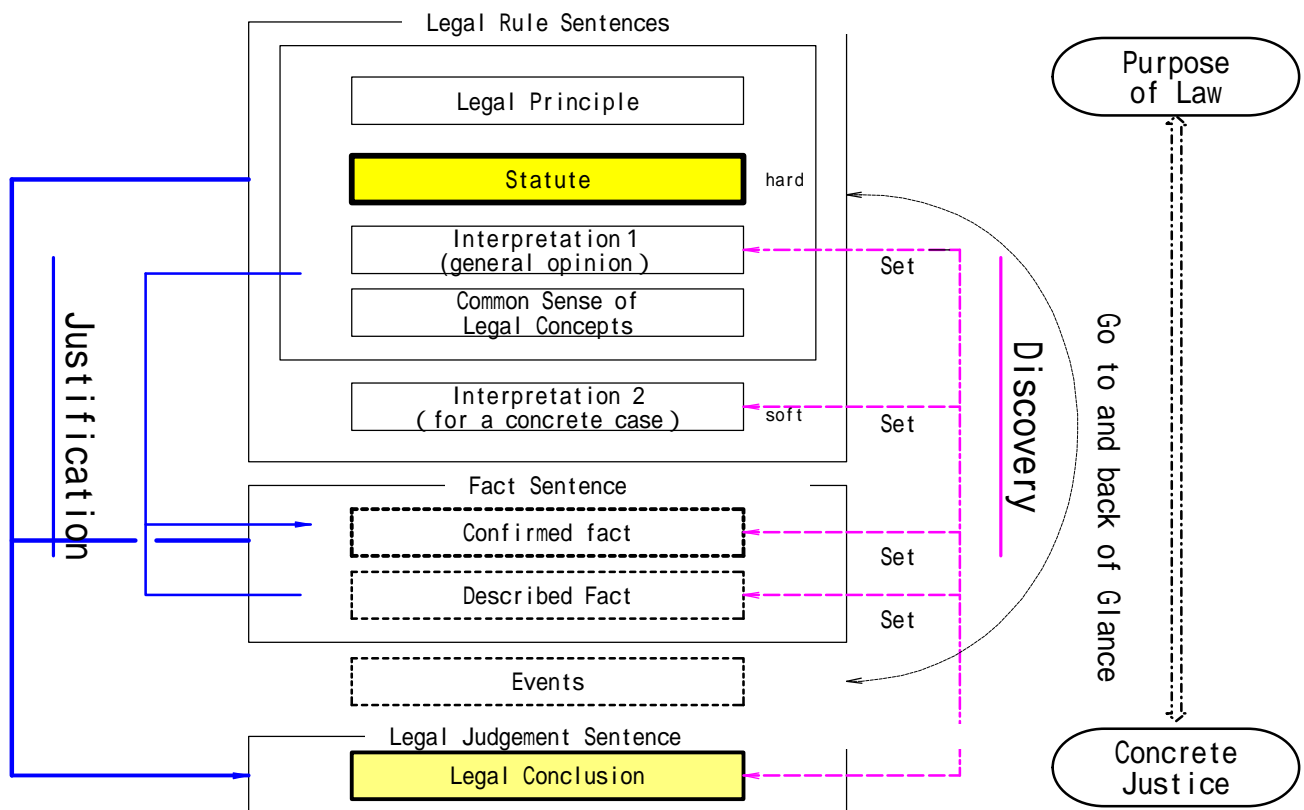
Legal Rule Sentences

Legal Principle

Statute

hard

Interpretation 1 (general opinion)

Common Sense of Legal Concepts

Interpretation 2 ( for a concrete case )

soft

Fact Sentence

Confirmed fact

Described Fact

Events

Legal Judgement Sentence

Legal Conclusion

Justification

Set

Set

Set

Set

Discovery

Go to and back of Glance

Purpose of Law

Concrete Justice